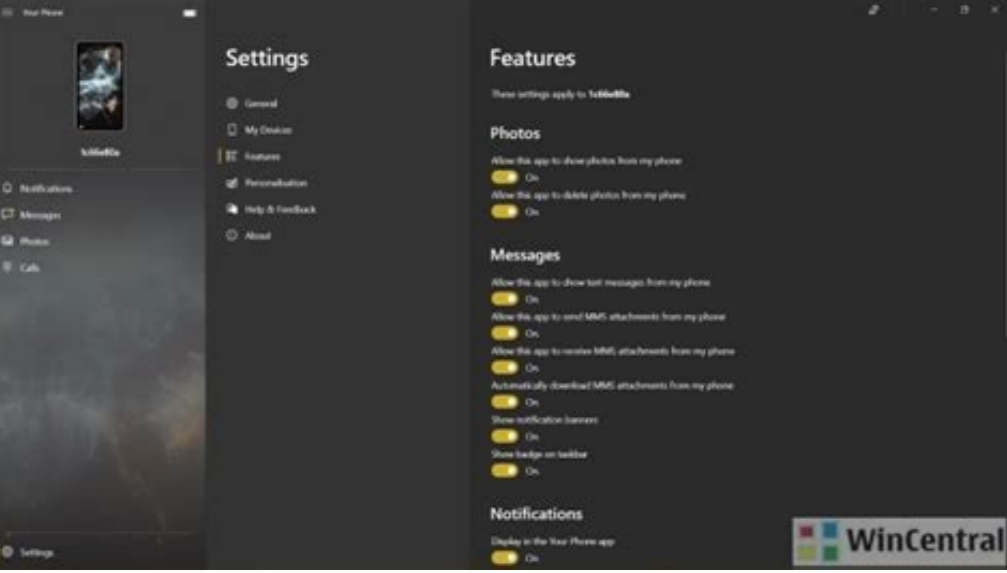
Your Phone

1c66e8fa

Notifications

Messages

Photos

Calls

Settings

Settings

General

My Devices

Features

Personalisation

Help & Feedback

About

Features

These settings apply to 1c66e8fa

Photos

Allow this app to show photos from my phone

On

Allow this app to delete photos from my phone

On

Messages

Allow this app to show text messages from my phone

On

Allow this app to send MMS attachments from my phone

On

Allow this app to receive MMS attachments from my phone

On

Automatically download MMS attachments from my phone

On

Show notification banners

On

Show badge on taskbar

On

Notifications

Display in the Your Phone app

On

WinCentral